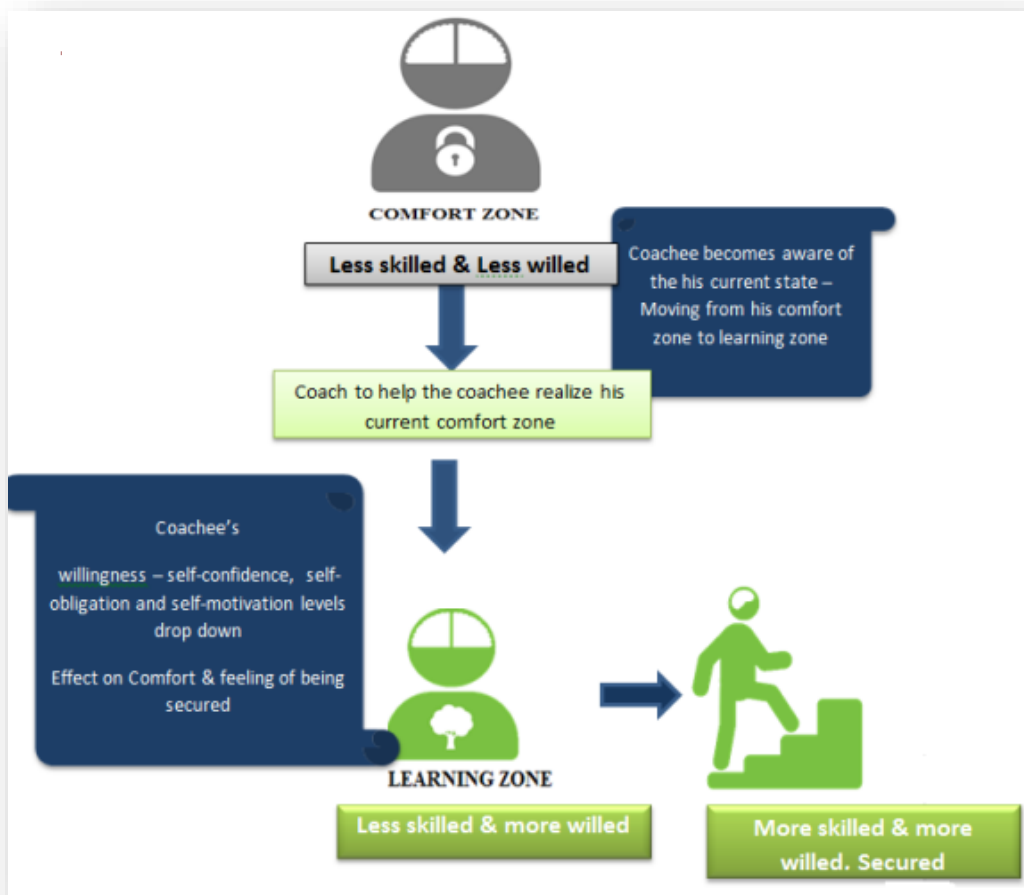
COMFORT ZONE

Less skilled & Less willed

Coachee becomes aware of the his current state – Moving from his comfort zone to learning zone

Coach to help the coachee realize his current comfort zone

Coachee's

willingness – self-confidence, self-obligation and self-motivation levels drop down

Effect on Comfort & feeling of being secured

LEARNING ZONE

Less skilled & more willed

More skilled & more willed. Secured